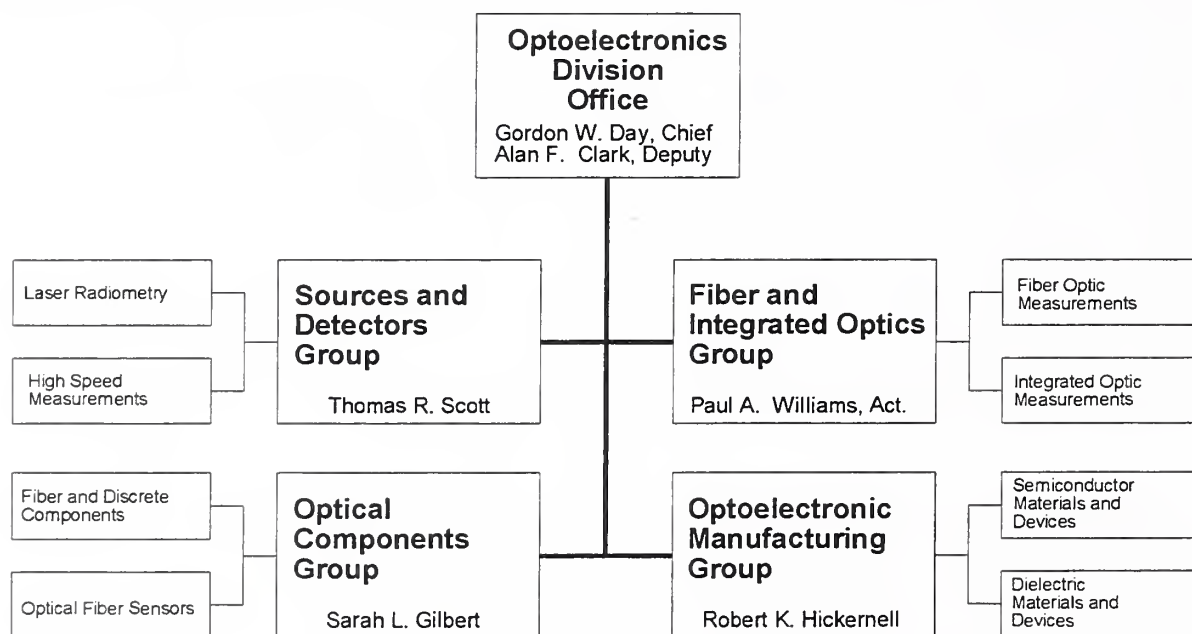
Optoelectronics Division Office
Gordon W. Day, Chief
Alan F. Clark, Deputy

Laser Radiometry

High Speed Measurements

Sources and Detectors Group
Thomas R. Scott

Fiber and Integrated Optics Group
Paul A. Williams, Act.

Fiber Optic Measurements

Integrated Optic Measurements

Fiber and Discrete Components

Optical Fiber Sensors

Optical Components Group
Sarah L. Gilbert

Optoelectronic Manufacturing Group
Robert K. Hickernell

Semiconductor Materials and Devices

Dielectric Materials and Devices